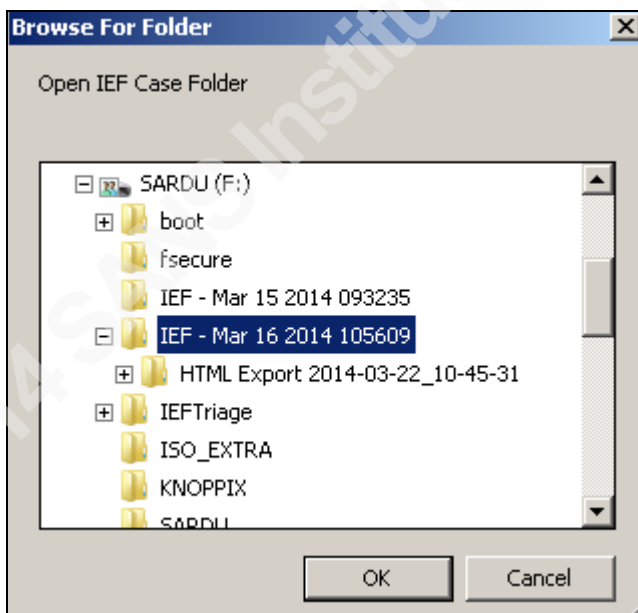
Browse For Folder

Open IEF Case Folder

SARDU (F:)
boot
fsecure
IEF - Mar 15 2014 093235
IEF - Mar 16 2014 105609
HTML Export 2014-03-22_10-45-31
IEFTriage
ISO_EXTRA
KNOPPIX
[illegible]

OK
Cancel

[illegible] SANS Institu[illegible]